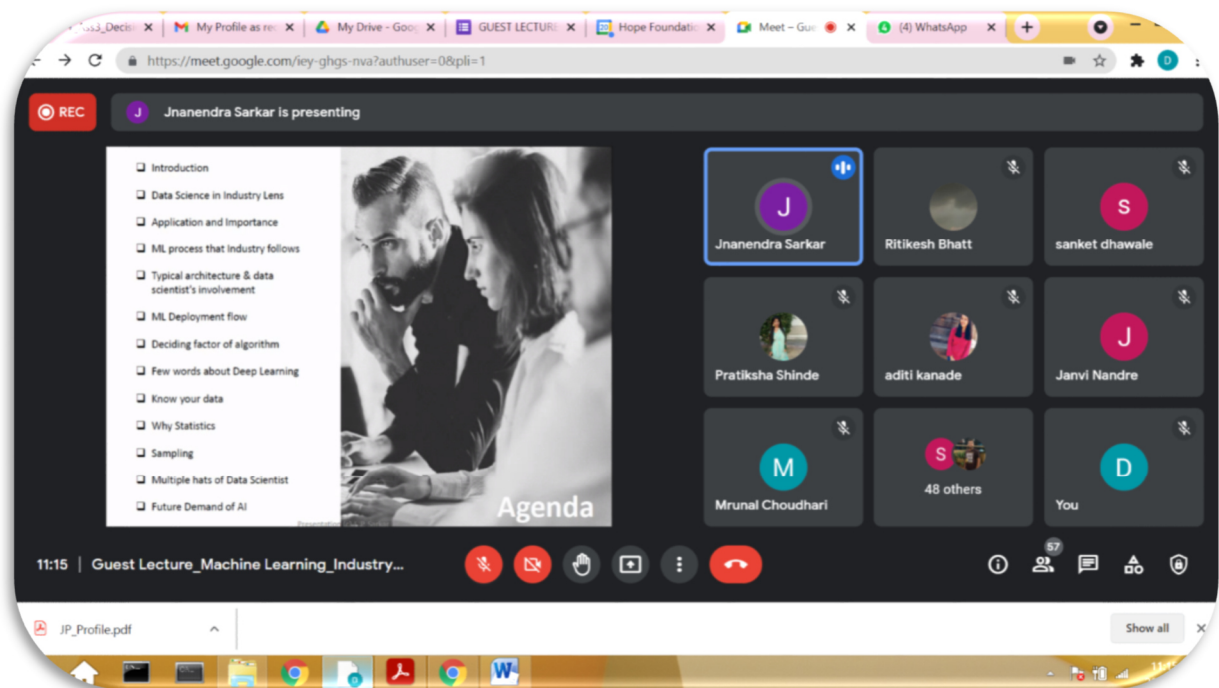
ss3_Decis ×
My Profile as rec ×
My Drive - Goog ×
GUEST LECTURE ×
Hope Foundatio ×
Meet – Gue ×
(4) WhatsApp ×
+

https://meet.google.com/iey-ghgs-nva?authuser=0&pli=1

D

REC

J Jnanendra Sarkar is presenting

- Introduction
- Data Science in Industry Lens
- Application and Importance
- ML process that Industry follows
- Typical architecture & data scientist's involvement
- ML Deployment flow
- Deciding factor of algorithm
- Few words about Deep Learning
- Know your data
- Why Statistics
- Sampling
- Multiple hats of Data Scientist
- Future Demand of AI

Agenda

Presentation

J
Jnanendra Sarkar

Ritikesh Bhatt

S
sanket dhawale

Pratiksha Shinde

aditi kanade

J
Janvi Nandre

M
Mrunal Choudhari

S
48 others

D
You

11:15 | Guest Lecture_Machine Learning_Industry...

57

JP_Profile.pdf

Show all

×